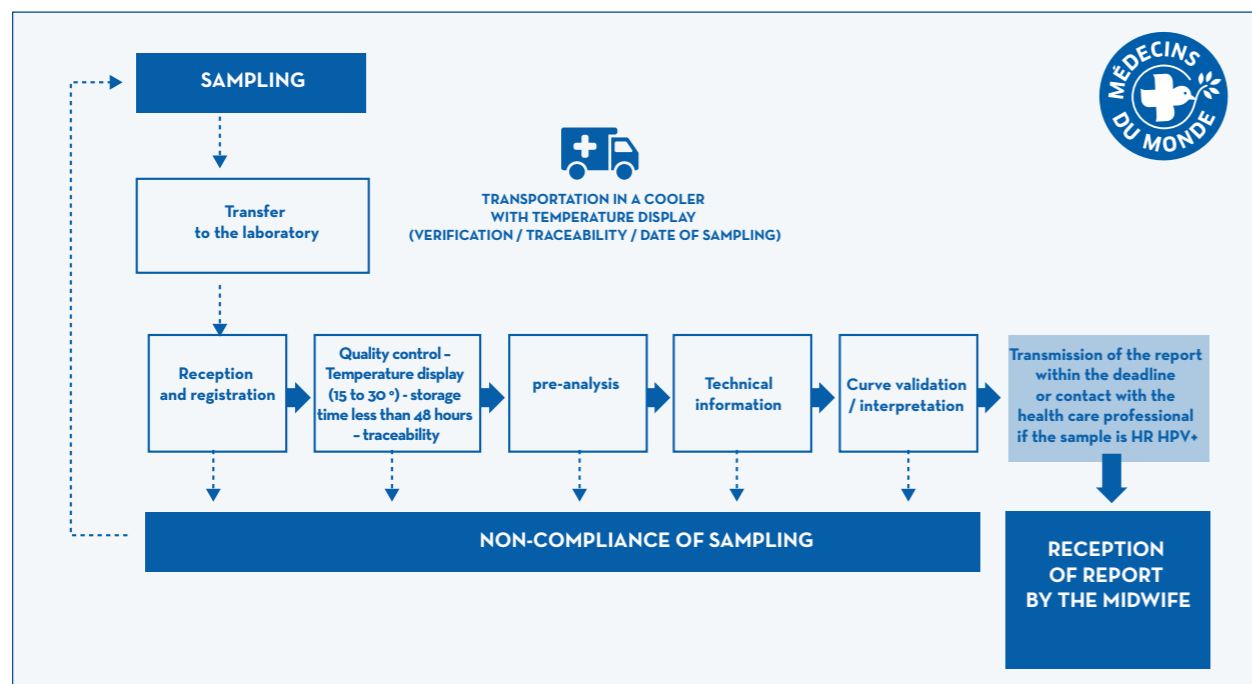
SAMPLING

MÉDECINS DU MONDE

Transfer to the laboratory

TRANSPORTATION IN A COOLER WITH TEMPERATURE DISPLAY (VERIFICATION / TRACEABILITY / DATE OF SAMPLING)

Reception and registration

Quality control – Temperature display (15 to 30 °) - storage time less than 48 hours – traceability

pre-analysis

Technical information

Curve validation / interpretation

Transmission of the report within the deadline or contact with the health care professional if the sample is HR HPV+

NON-COMPLIANCE OF SAMPLING

RECEPTION OF REPORT BY THE MIDWIFE